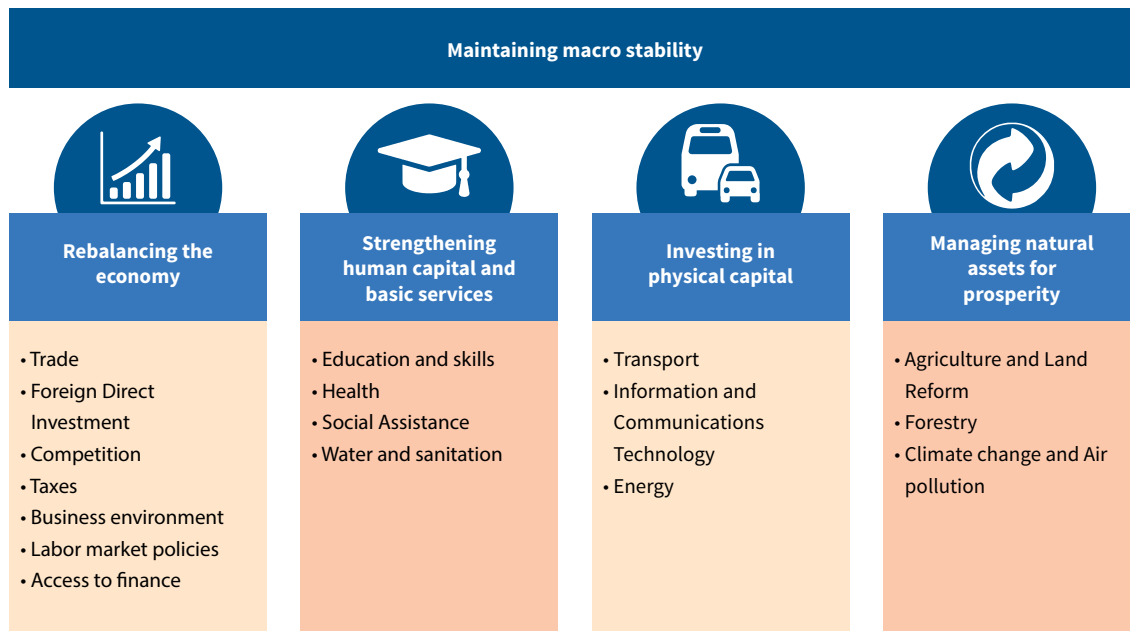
Maintaining macro stability

Rebalancing the economy

• Trade
• Foreign Direct Investment
• Competition
• Taxes
• Business environment
• Labor market policies
• Access to finance

Strengthening human capital and basic services

• Education and skills
• Health
• Social Assistance
• Water and sanitation

Investing in physical capital

• Transport
• Information and Communications Technology
• Energy

Managing natural assets for prosperity

• Agriculture and Land Reform
• Forestry
• Climate change and Air pollution